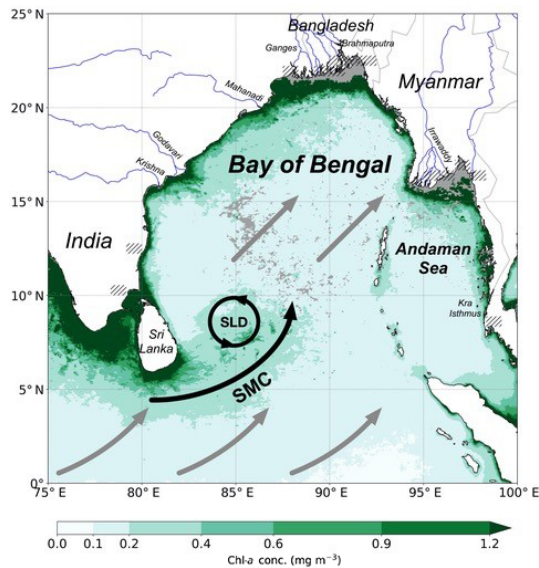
25° N
20° N
15° N
10° N
5° N
0°
75° E
80° E
85° E
90° E
95° E
100° E
Bangladesh
Ganges
Brahmaputra
Myanmar
Mahanadi
Godavari
Krishna
Irrawaddy
Bay of Bengal
India
Andaman Sea
Kra Isthmus
Sri Lanka
SLD
SMC
0.0
0.1
0.2
0.4
0.6
0.9
1.2
Chl-a conc. (mg m$^{-3}$)